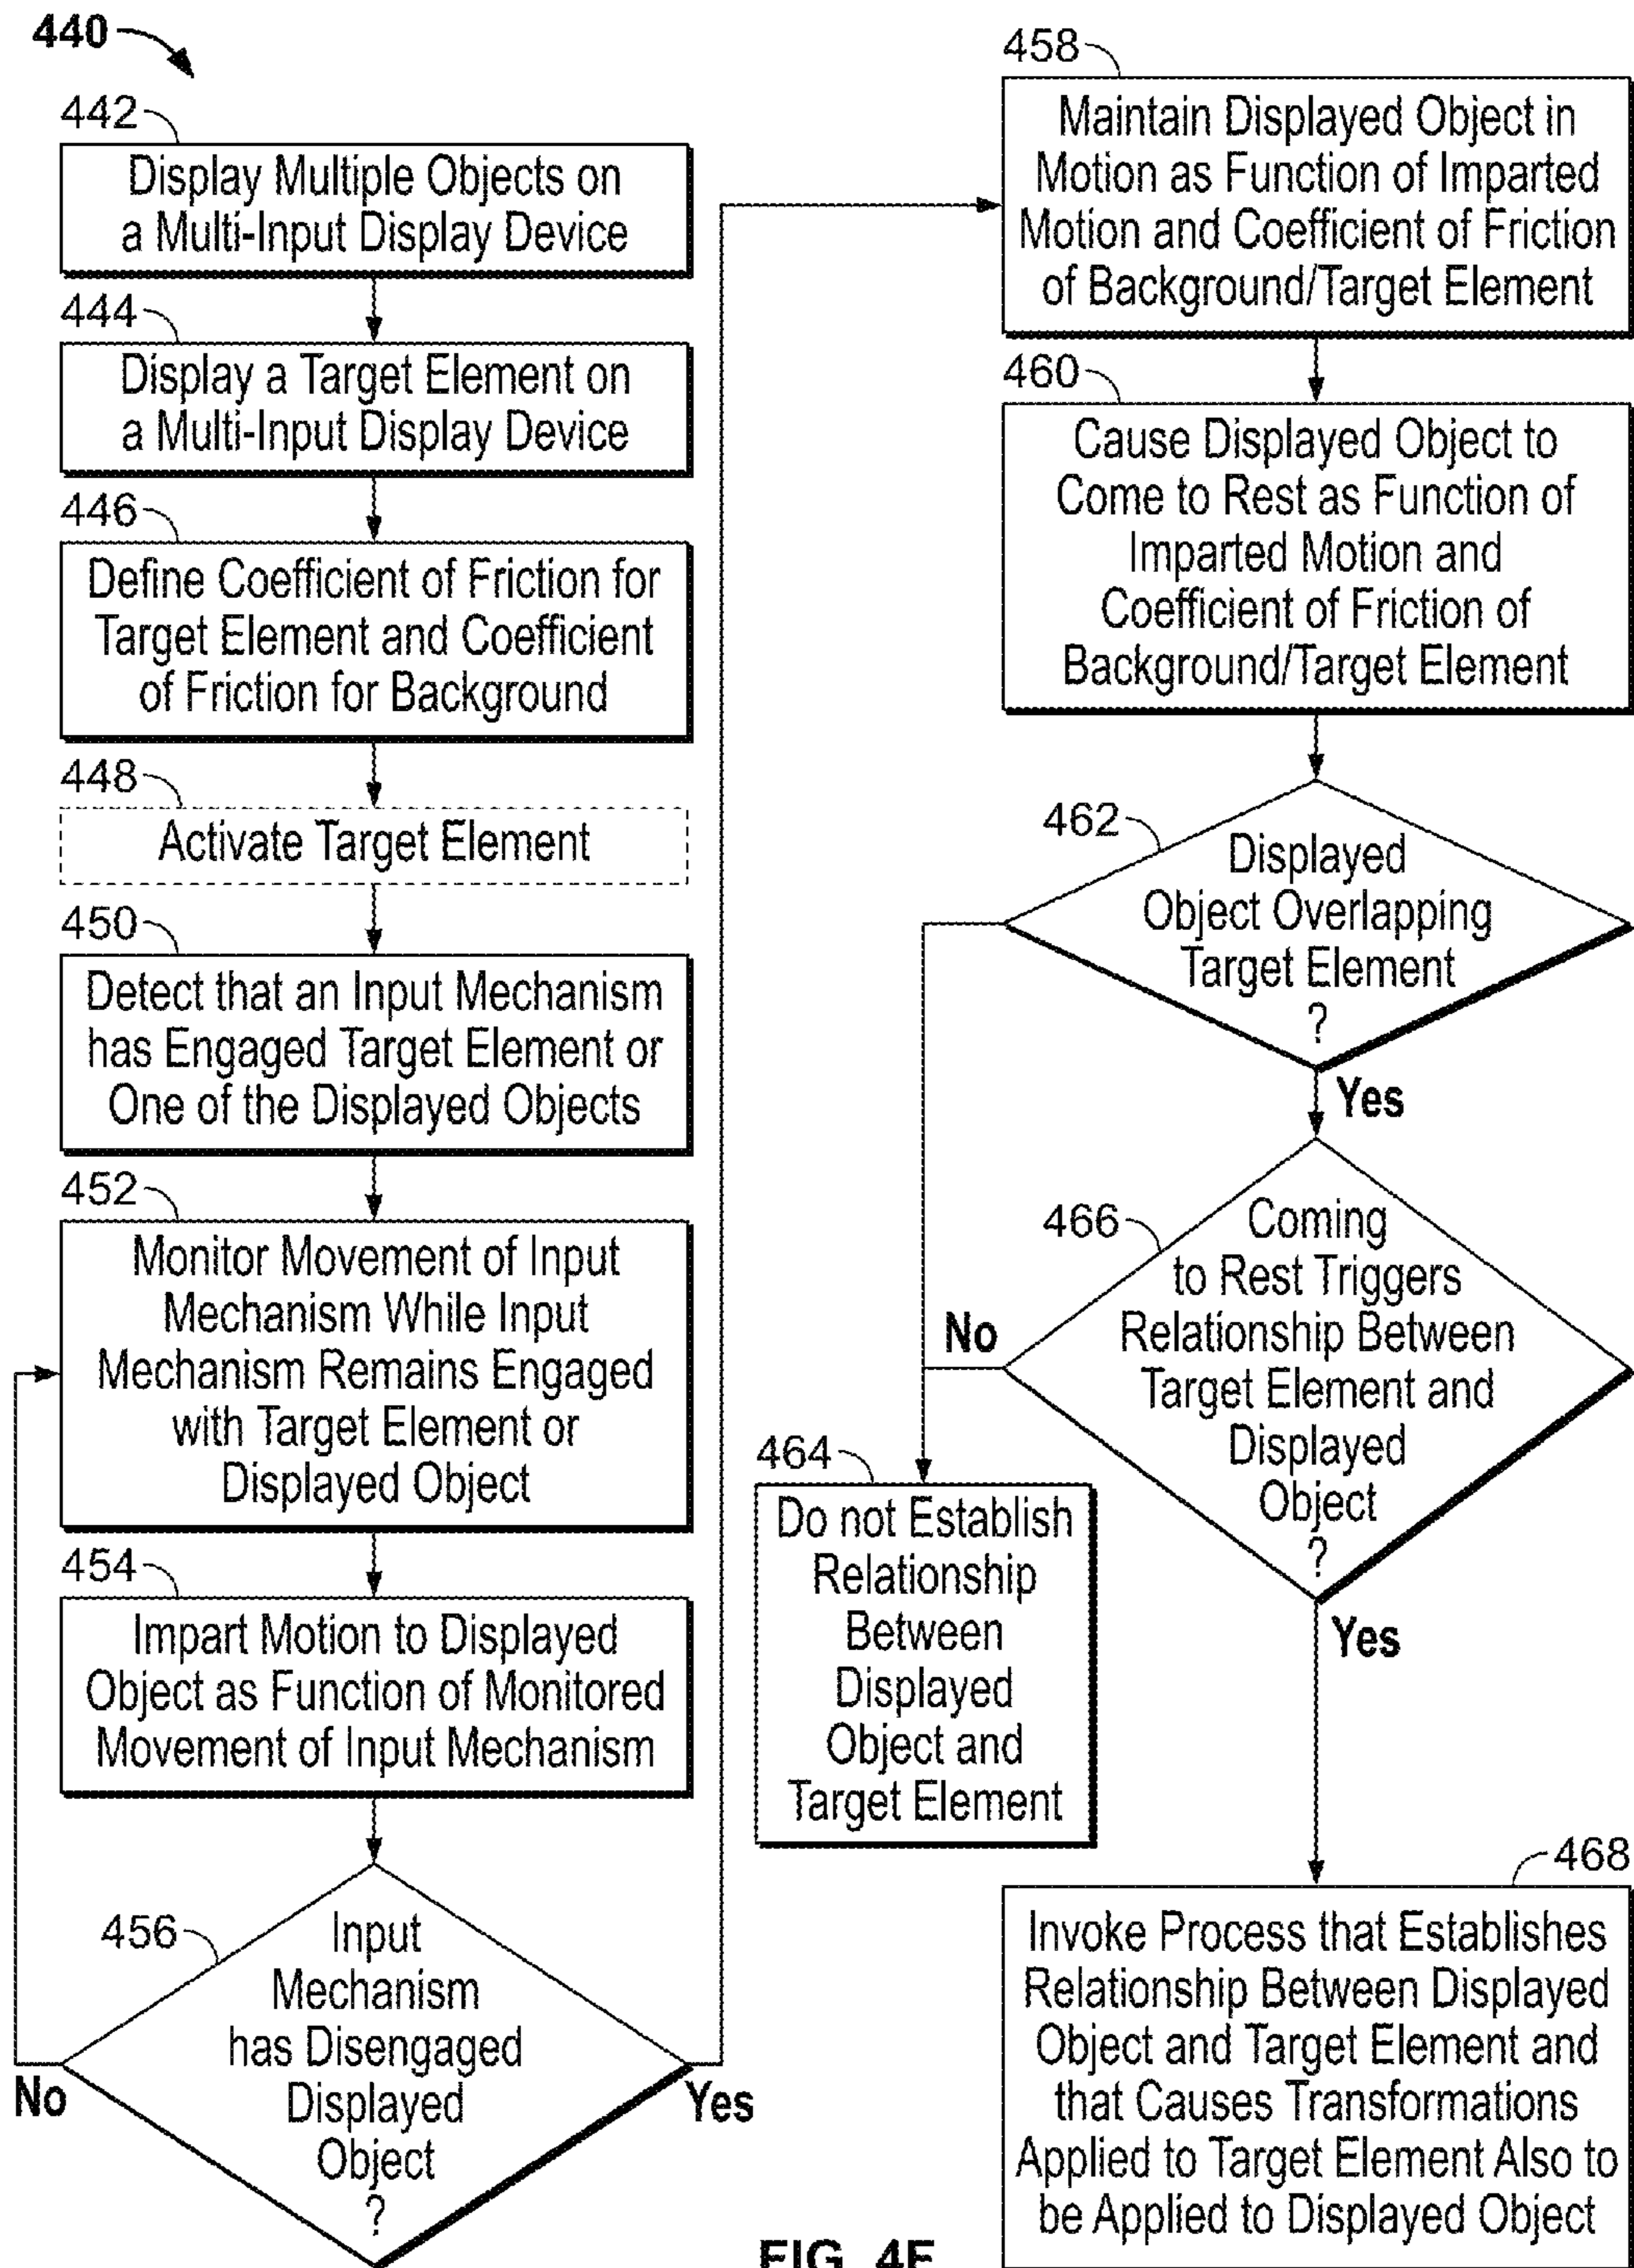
440

442
Display Multiple Objects on a Multi-Input Display Device

444
Display a Target Element on a Multi-Input Display Device

446
Define Coefficient of Friction for Target Element and Coefficient of Friction for Background

448
Activate Target Element

450
Detect that an Input Mechanism has Engaged Target Element or One of the Displayed Objects

452
Monitor Movement of Input Mechanism While Input Mechanism Remains Engaged with Target Element or Displayed Object

454
Impart Motion to Displayed Object as Function of Monitored Movement of Input Mechanism

456
Input Mechanism has Disengaged Displayed Object ?

No

Yes

458
Maintain Displayed Object in Motion as Function of Imparted Motion and Coefficient of Friction of Background/Target Element

460
Cause Displayed Object to Come to Rest as Function of Imparted Motion and Coefficient of Friction of Background/Target Element

462
Displayed Object Overlapping Target Element ?

Yes

466
Coming to Rest Triggers Relationship Between Target Element and Displayed Object ?

No

464
Do not Establish Relationship Between Displayed Object and Target Element

Yes

468
Invoke Process that Establishes Relationship Between Displayed Object and Target Element and that Causes Transformations Applied to Target Element Also to be Applied to Displayed Object

FIG. 4E